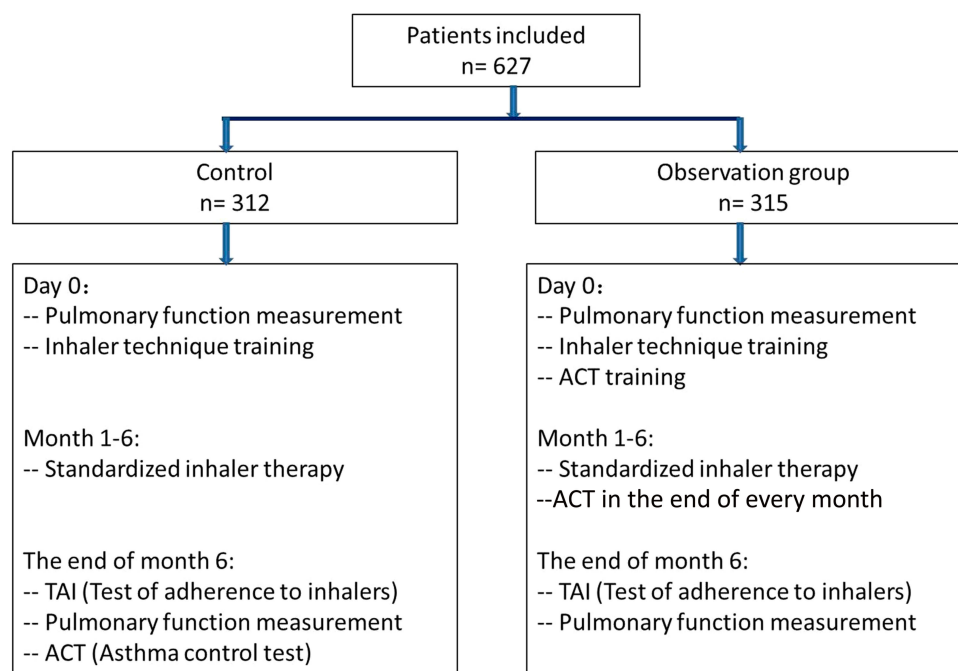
Patients included
n= 627

Control
n= 312

Observation group
n= 315

Day 0：
-- Pulmonary function measurement
-- Inhaler technique training

Month 1-6:
-- Standardized inhaler therapy

The end of month 6:
-- TAI (Test of adherence to inhalers)
-- Pulmonary function measurement
-- ACT (Asthma control test)

Day 0：
-- Pulmonary function measurement
-- Inhaler technique training
-- ACT training

Month 1-6:
-- Standardized inhaler therapy
--ACT in the end of every month

The end of month 6:
-- TAI (Test of adherence to inhalers)
-- Pulmonary function measurement